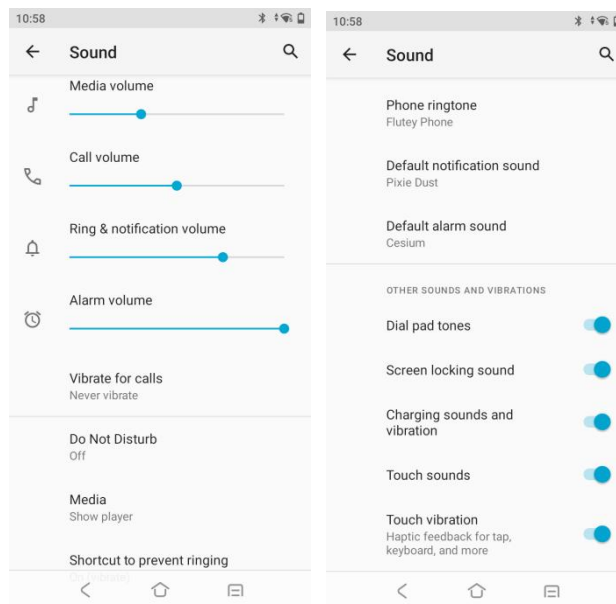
10:58

Sound

Media volume

Call volume

Ring & notification volume

Alarm volume

Vibrate for calls
Never vibrate

Do Not Disturb
Off

Media
Show player

Shortcut to prevent ringing
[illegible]

10:58

Sound

Phone ringtone
Flutey Phone

Default notification sound
Pixie Dust

Default alarm sound
Cesium

OTHER SOUNDS AND VIBRATIONS

Dial pad tones

Screen locking sound

Charging sounds and vibration

Touch sounds

Touch vibration
Haptic feedback for tap, keyboard, and more